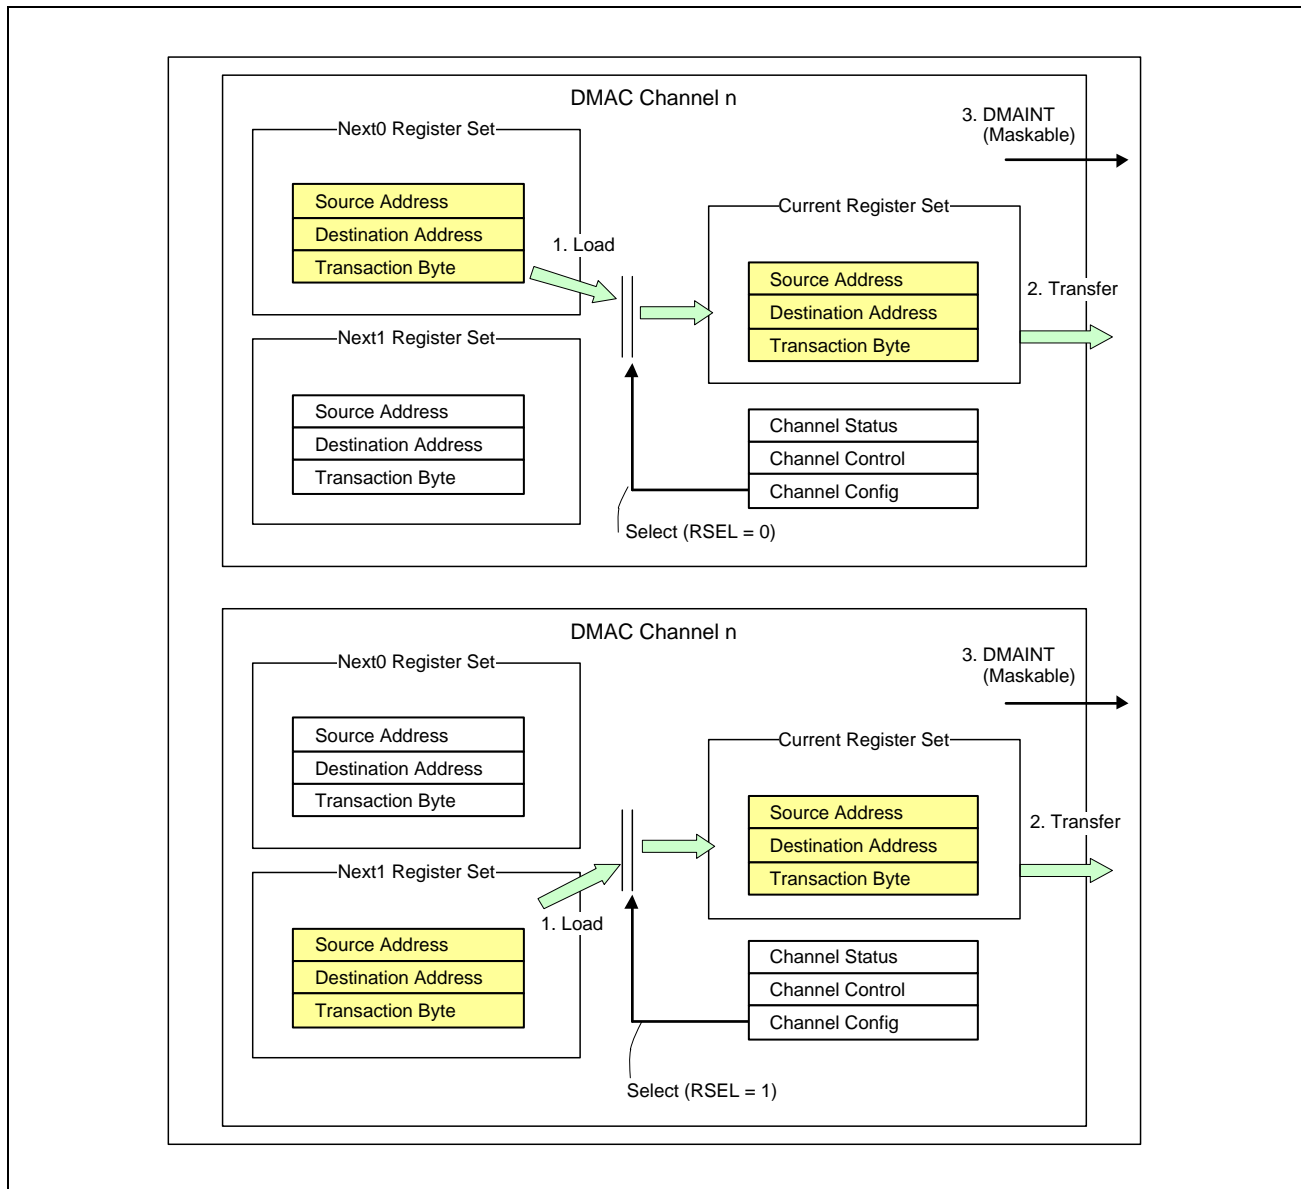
DMAC Channel n

Next0 Register Set

Source Address
Destination Address
Transaction Byte

Next1 Register Set

Source Address
Destination Address
Transaction Byte

1. Load

Current Register Set

Source Address
Destination Address
Transaction Byte

3. DMAINT
(Maskable)

2. Transfer

Channel Status
Channel Control
Channel Config

Select (RSEL = 0)

DMAC Channel n

Next0 Register Set

Source Address
Destination Address
Transaction Byte

Next1 Register Set

Source Address
Destination Address
Transaction Byte

1. Load

Current Register Set

Source Address
Destination Address
Transaction Byte

3. DMAINT
(Maskable)

2. Transfer

Channel Status
Channel Control
Channel Config

Select (RSEL = 1)